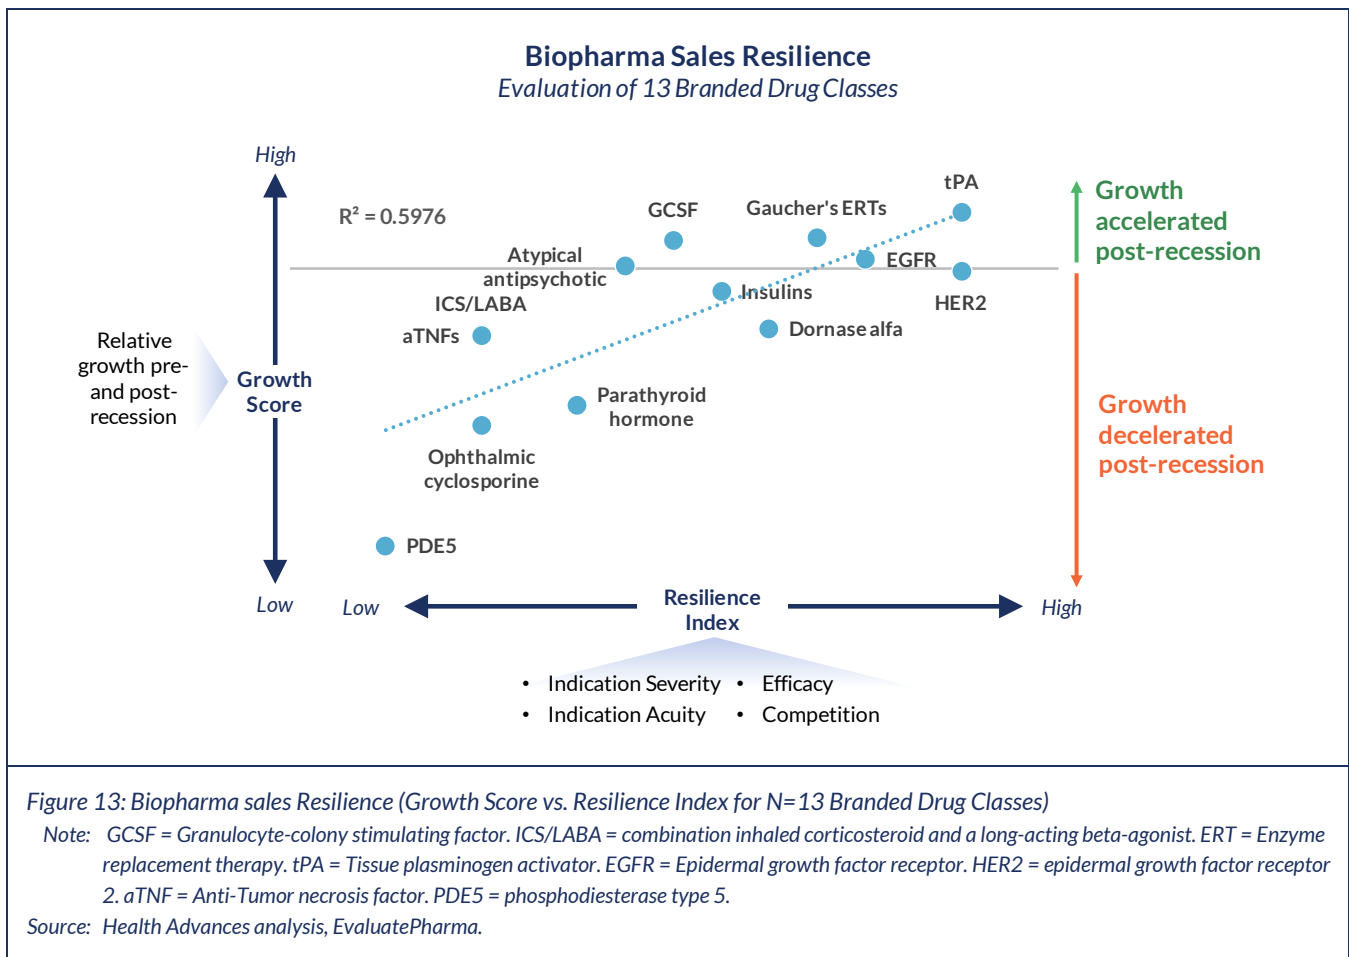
Biopharma Sales Resilience
Evaluation of 13 Branded Drug Classes

High

$R^2 = 0.5976$

GCSF

Gaucher's ERTs

tPA

Growth accelerated post-recession

Atypical antipsychotic

EGFR

Insulins

HER2

ICS/LABA

aTNFs

Dornase alfa

Relative growth pre- and post-recession

Growth Score

Parathyroid hormone

Growth decelerated post-recession

Ophthalmic cyclosporine

PDE5

Low

Low

Resilience Index

High

• Indication Severity
• Efficacy
• Indication Acuity
• Competition

Figure 13: Biopharma sales Resilience (Growth Score vs. Resilience Index for N=13 Branded Drug Classes)

Note: GCSF = Granulocyte-colony stimulating factor. ICS/LABA = combination inhaled corticosteroid and a long-acting beta-agonist. ERT = Enzyme replacement therapy. tPA = Tissue plasminogen activator. EGFR = Epidermal growth factor receptor. HER2 = epidermal growth factor receptor 2. aTNF = Anti-Tumor necrosis factor. PDE5 = phosphodiesterase type 5.

Source: Health Advances analysis, EvaluatePharma.